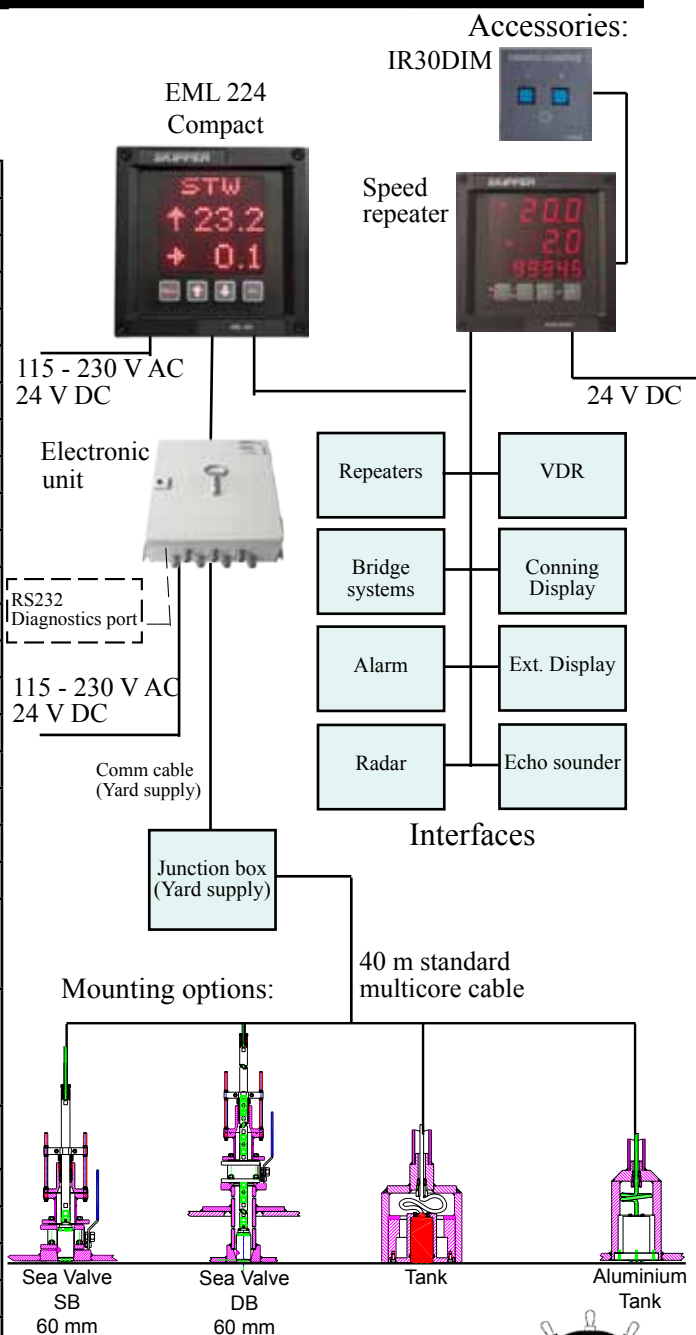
Accessories:

IR30DIM

EML 224
Compact

SKIPPER

STW
↑23.2
→ 0.1

Speed
repeater

SKIPPER

20.0
2.0
99945

115 - 230 V AC
24 V DC

24 V DC

Electronic
unit

Repeaters

VDR

Bridge
systems

Conning
Display

RS232
Diagnostics port

Alarm

Ext. Display

115 - 230 V AC
24 V DC

Radar

Echo sounder

Comm cable
(Yard supply)

Interfaces

Junction box
(Yard supply)

40 m standard
multicore cable

Mounting options:

Sea Valve
SB
60 mm

Sea Valve
DB
60 mm

Tank

Aluminium
Tank